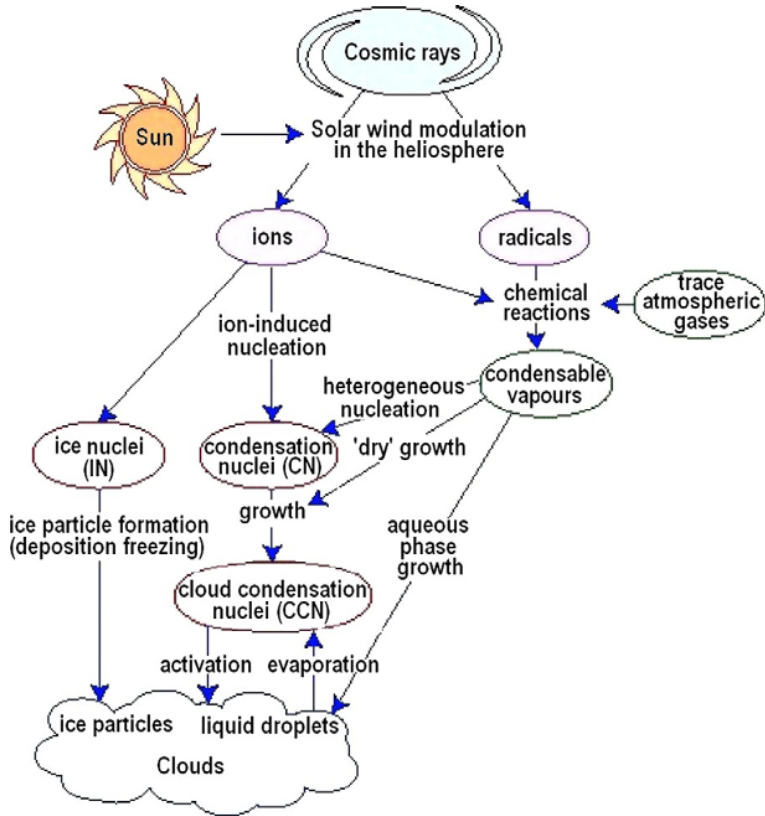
Cosmic rays

Sun

Solar wind modulation in the heliosphere

ions

radicals

chemical reactions

trace atmospheric gases

ion-induced nucleation

heterogeneous nucleation

condensable vapours

ice nuclei (IN)

condensation nuclei (CN)

'dry' growth

growth

ice particle formation (deposition freezing)

aqueous phase growth

cloud condensation nuclei (CCN)

activation

evaporation

ice particles

liquid droplets

Clouds